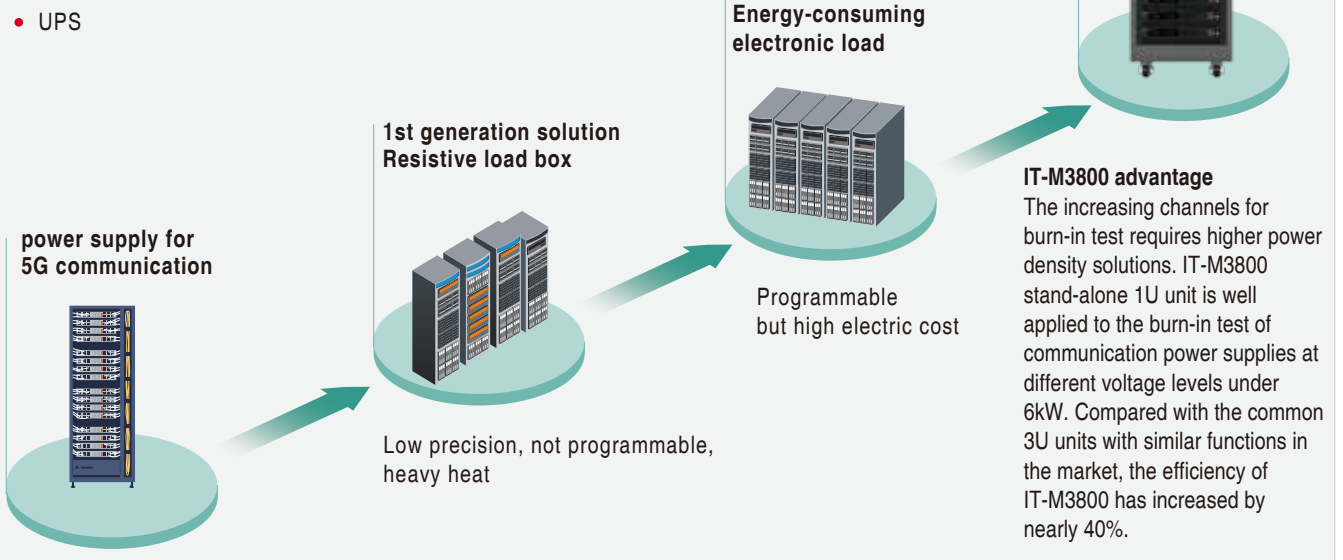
• UPS

power supply for 5G communication

1st generation solution Resistive load box

Low precision, not programmable, heavy heat

Energy-consuming electronic load

Programmable but high electric cost

IT-M3800 advantage
The increasing channels for burn-in test requires higher power density solutions. IT-M3800 stand-alone 1U unit is well applied to the burn-in test of communication power supplies at different voltage levels under 6kW. Compared with the common 3U units with similar functions in the market, the efficiency of IT-M3800 has increased by nearly 40%.